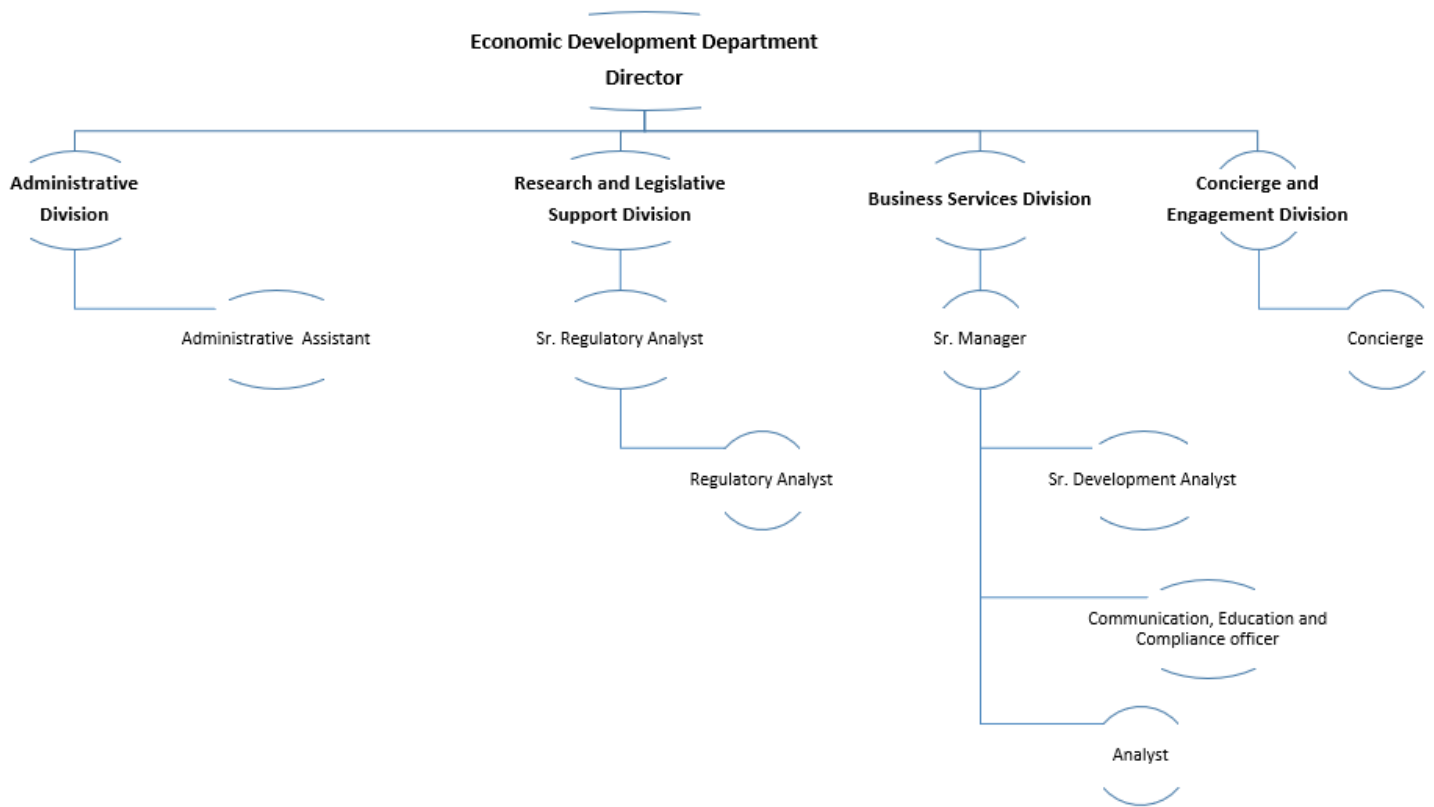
Economic Development Department Director

Administrative Division

Research and Legislative Support Division

Business Services Division

Concierge and Engagement Division

Administrative Assistant

Sr. Regulatory Analyst

Sr. Manager

Concierge

Regulatory Analyst

Sr. Development Analyst

Communication, Education and Compliance officer

Analyst